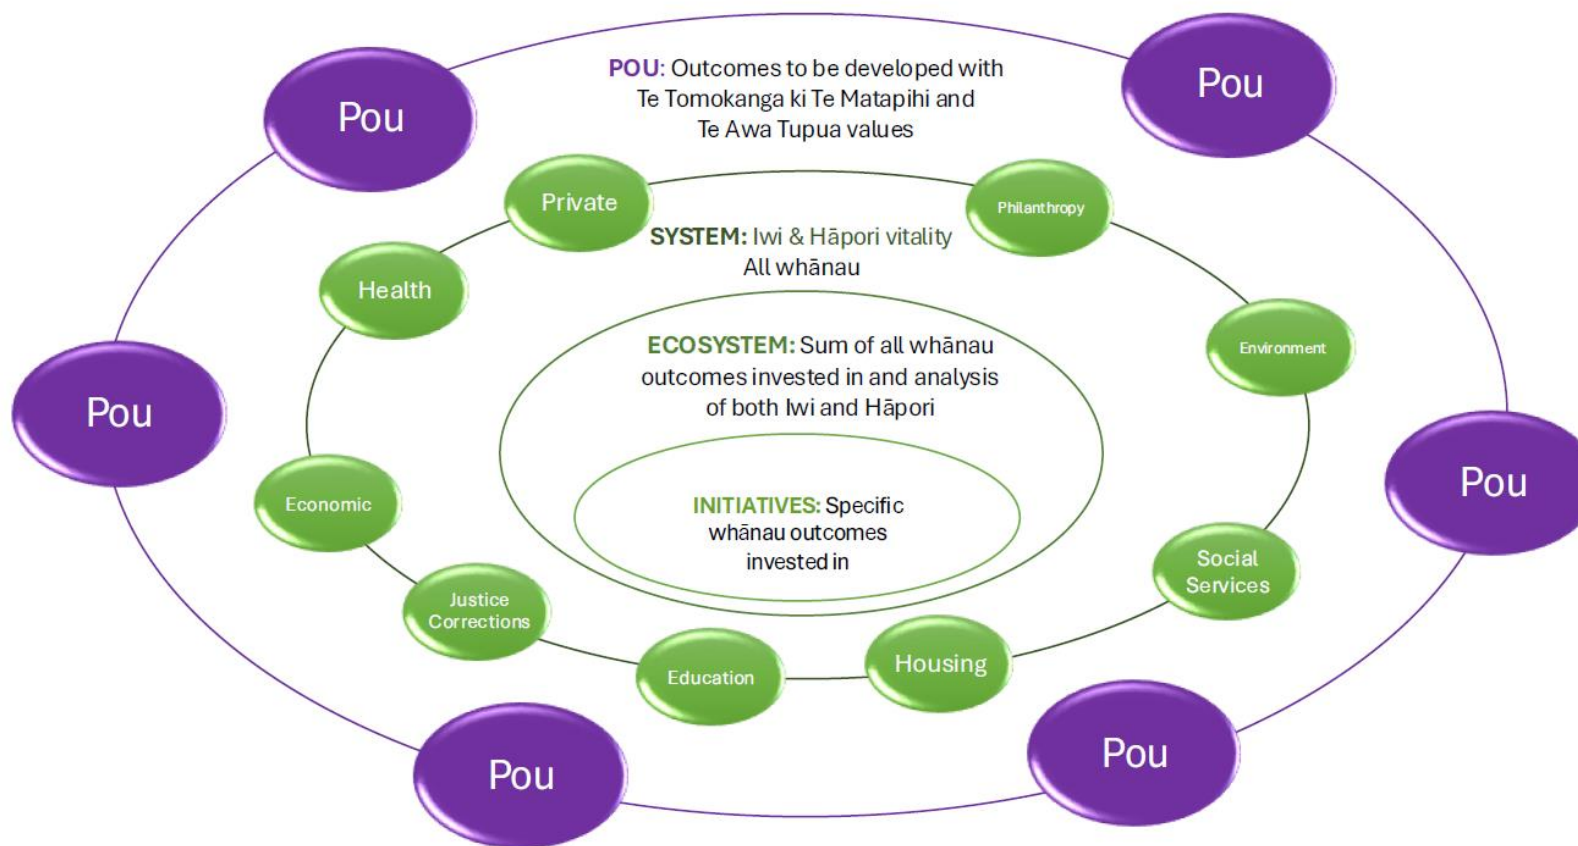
Pou

POU: Outcomes to be developed with Te Tomokanga ki Te Matapihi and Te Awa Tupua values

Pou

Private

Philanthropy

SYSTEM: Iwi & Hāpori vitality All whānau

Health

Environment

Pou

ECOSYSTEM: Sum of all whānau outcomes invested in and analysis of both Iwi and Hāpori

Pou

Economic

INITIATIVES: Specific whānau outcomes invested in

Social Services

Justice Corrections

Education

Housing

Pou

Pou